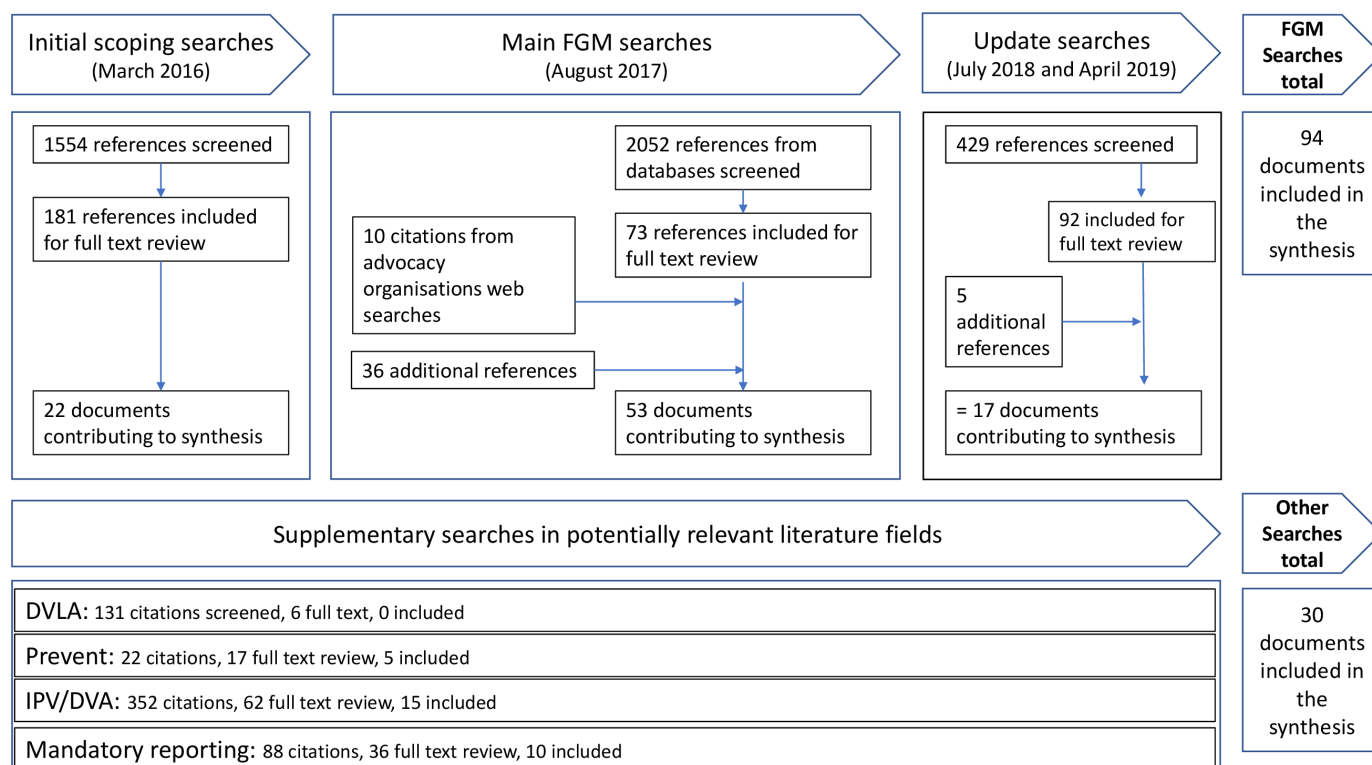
Initial scoping searches (March 2016)

Main FGM searches (August 2017)

Update searches (July 2018 and April 2019)

FGM Searches total

1554 references screened

181 references included for full text review

22 documents contributing to synthesis

2052 references from databases screened

73 references included for full text review

10 citations from advocacy organisations web searches

36 additional references

53 documents contributing to synthesis

429 references screened

92 included for full text review

5 additional references

= 17 documents contributing to synthesis

94 documents included in the synthesis

Supplementary searches in potentially relevant literature fields

Other Searches total

DVLA: 131 citations screened, 6 full text, 0 included

Prevent: 22 citations, 17 full text review, 5 included

IPV/DVA: 352 citations, 62 full text review, 15 included

Mandatory reporting: 88 citations, 36 full text review, 10 included

30 documents included in the synthesis